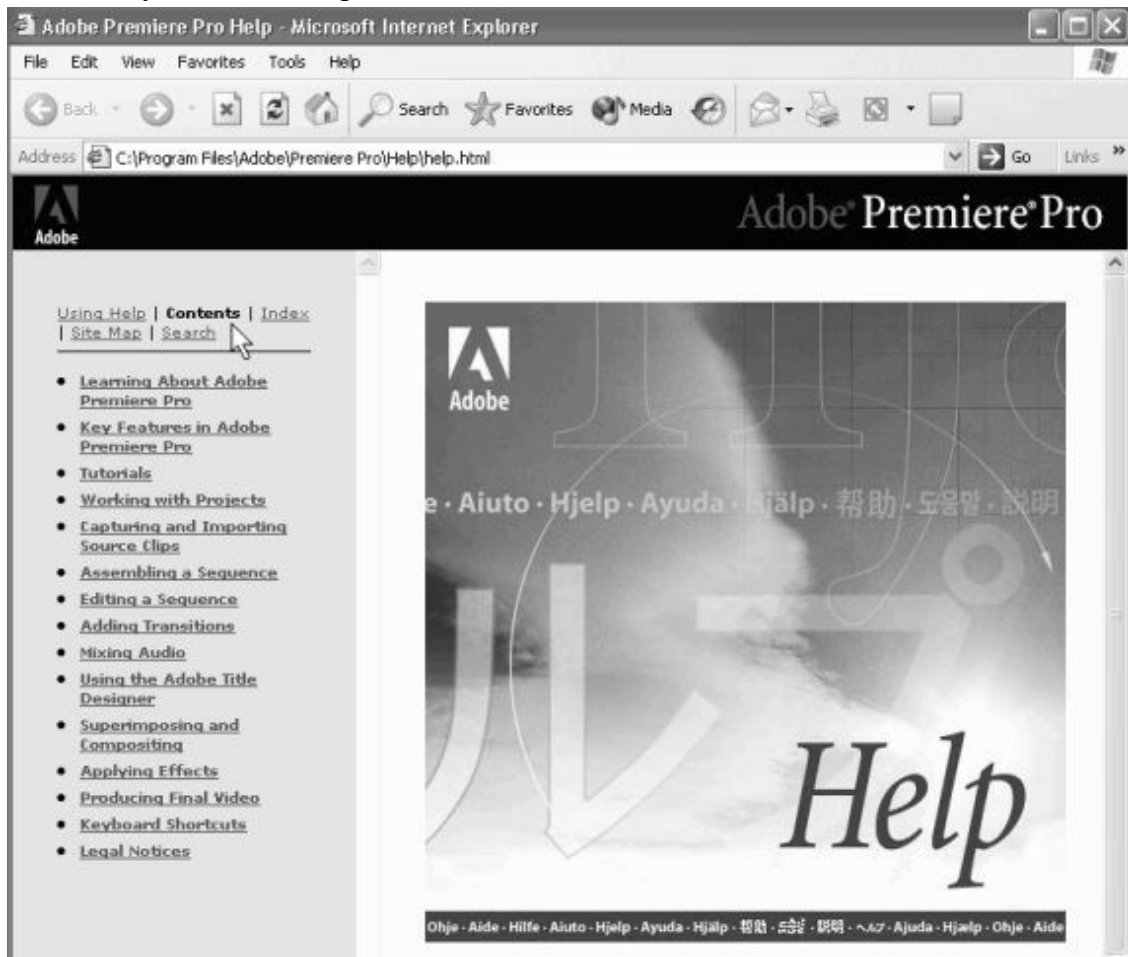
Adobe Premiere Pro Help - Microsoft Internet Explorer

File Edit View Favorites Tools Help

Back Search Favorites Media

Address C:\Program Files\Adobe\Premiere Pro\Help\help.html Go Links »

Adobe

Adobe® Premiere® Pro

Using Help | Contents | Index | Site Map | Search

- Learning About Adobe Premiere Pro
- Key Features in Adobe Premiere Pro
- Tutorials
- Working with Projects
- Capturing and Importing Source Clips
- Assembling a Sequence
- Editing a Sequence
- Adding Transitions
- Mixing Audio
- Using the Adobe Title Designer
- Superimposing and Compositing
- Applying Effects
- Producing Final Video
- Keyboard Shortcuts
- Legal Notices

Adobe

e · Aiuto · Hjelp · Ayuda · Hjälp · 帮助 · 도움말 · 説明

Help

Ohje · Aide · Hilfe · Aiuto · Hjelp · Ayuda · Hjälp · 帮助 · 도움말 · 説明 · ヘルプ · Ajuda · Hjælp · Ohje · Aide